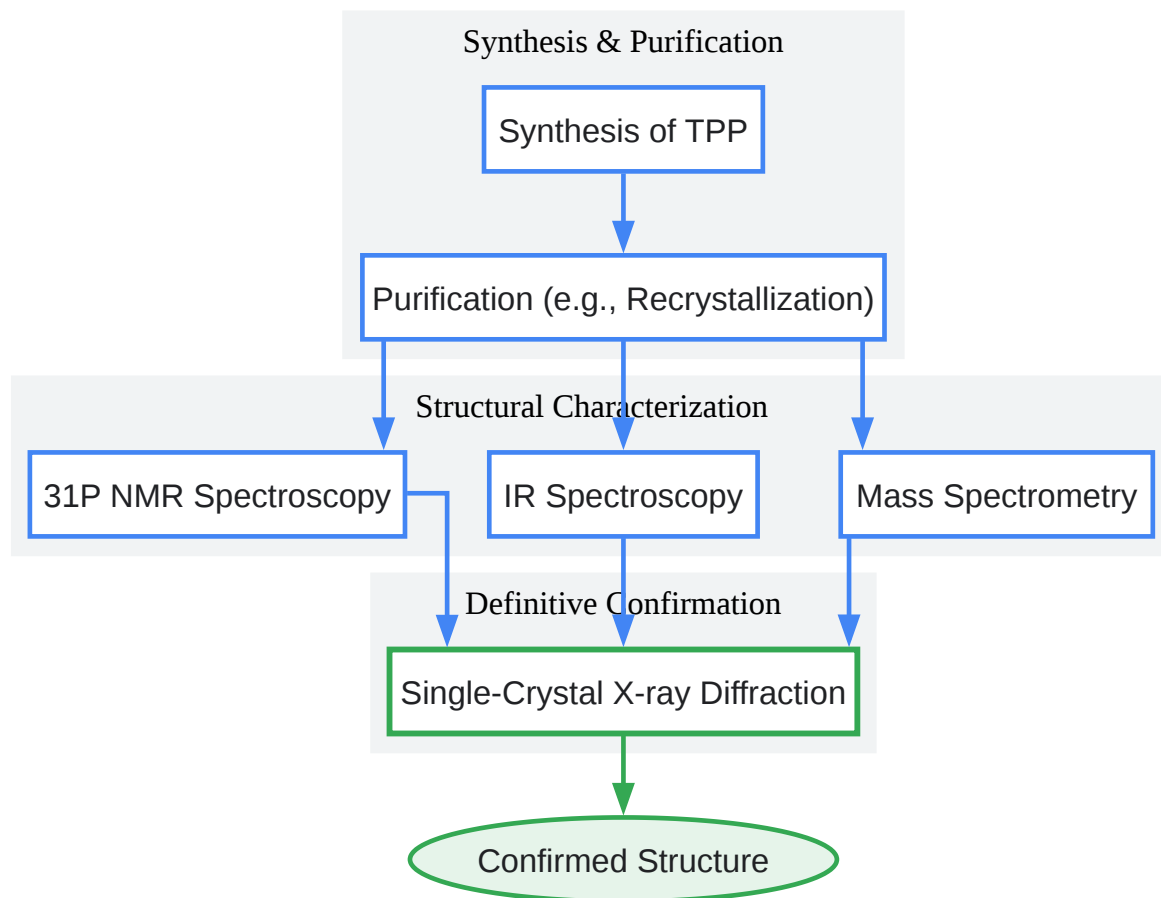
Synthesis & Purification

Synthesis of TPP

Purification (e.g., Recrystallization)

Structural Characterization

31P NMR Spectroscopy

IR Spectroscopy

Mass Spectrometry

Definitive Confirmation

Single-Crystal X-ray Diffraction

Confirmed Structure